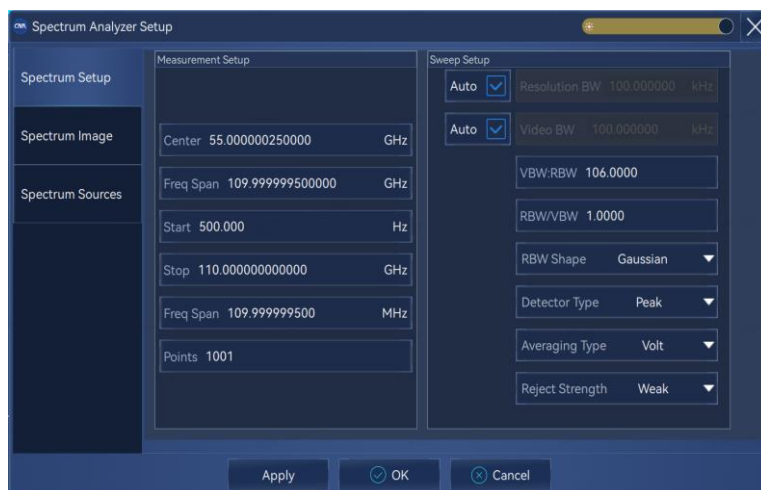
Spectrum Analyzer Setup

Spectrum Setup

Spectrum Image

Spectrum Sources

Measurement Setup

Center 55.000000250000 GHz

Freq Span 109.999999500000 GHz

Start 500.000 Hz

Stop 110.000000000000 GHz

Freq Span 109.999999500 MHz

Points 1001

Sweep Setup

Auto Resolution BW 100.000000 kHz

Auto Video BW 100.000000 kHz

VBW:RBW 106.0000

RBW/VBW 1.0000

RBW Shape Gaussian

Detector Type Peak

Averaging Type Volt

Reject Strength Weak

Apply

OK

Cancel